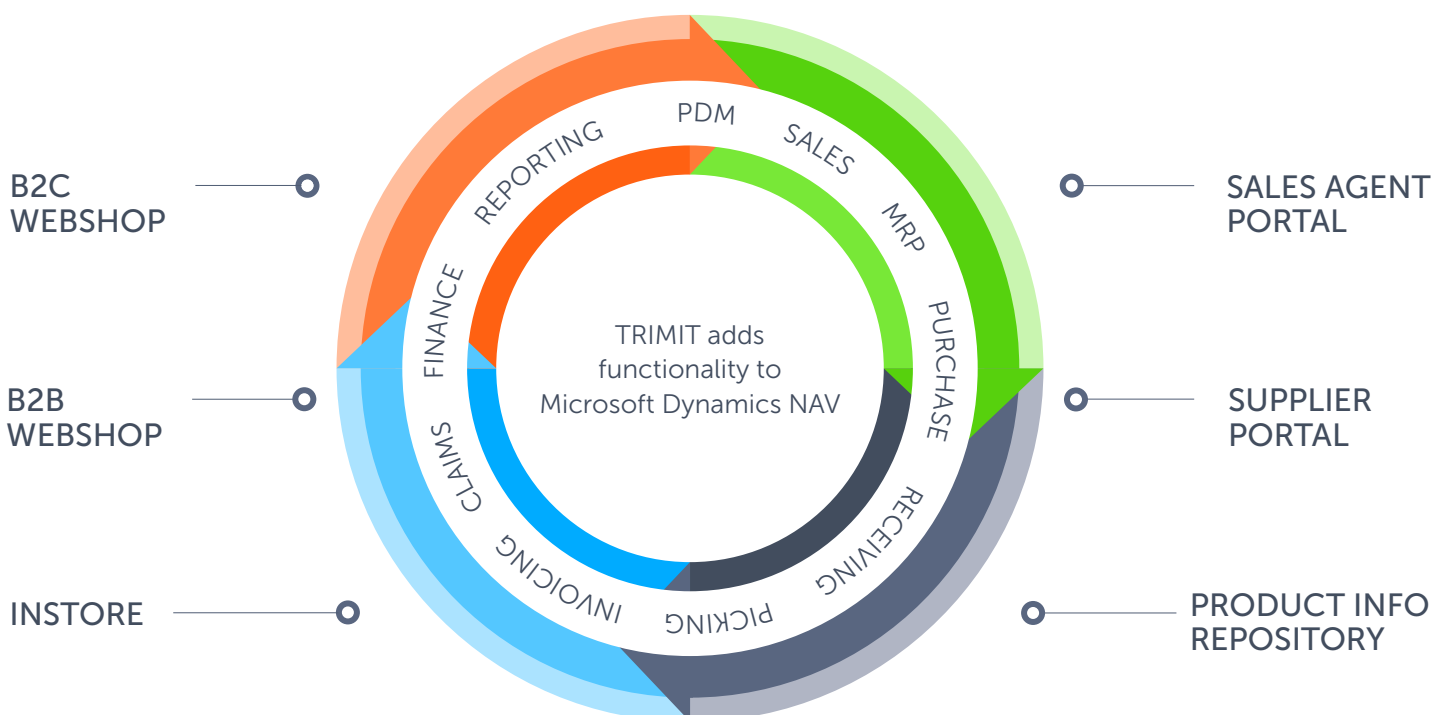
B2C WEBSHOP

B2B WEBSHOP

INSTORE

PDM

SALES

MRP

PURCHASE

RECEIVING

PICKING

INVOICING

CLAIMS

FINANCE

REPORTING

TRIMIT adds functionality to Microsoft Dynamics NAV

SALES AGENT PORTAL

SUPPLIER PORTAL

PRODUCT INFO REPOSITORY